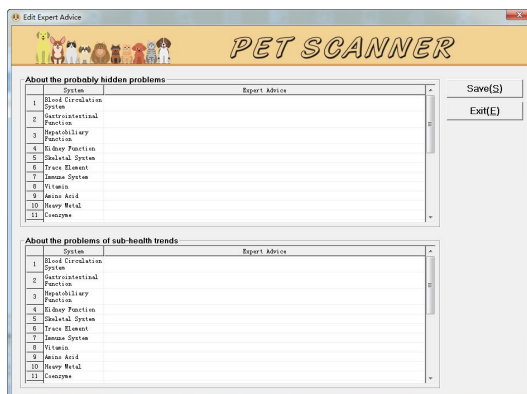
Edit Expert Advice

PET SCANNER

About the probably hidden problems

| | System | Expert Advice |
|---|---|---|
| 1 | Blood Circulation System | |
| 2 | Gastrointestinal Function | |
| 3 | Hepatobiliary Function | |
| 4 | Kidney Function | |
| 5 | Skeletal System | |
| 6 | Trace Element | |
| 7 | Immune System | |
| 8 | Vitamin | |
| 9 | Amino Acid | |
| 10 | Heavy Metal | |
| 11 | Coenzyme | |

Save(S)

Exit(E)

About the problems of sub-health trends

| | System | Expert Advice |
|---|---|---|
| 1 | Blood Circulation System | |
| 2 | Gastrointestinal Function | |
| 3 | Hepatobiliary Function | |
| 4 | Kidney Function | |
| 5 | Skeletal System | |
| 6 | Trace Element | |
| 7 | Immune System | |
| 8 | Vitamin | |
| 9 | Amino Acid | |
| 10 | Heavy Metal | |
| 11 | Coenzyme | |